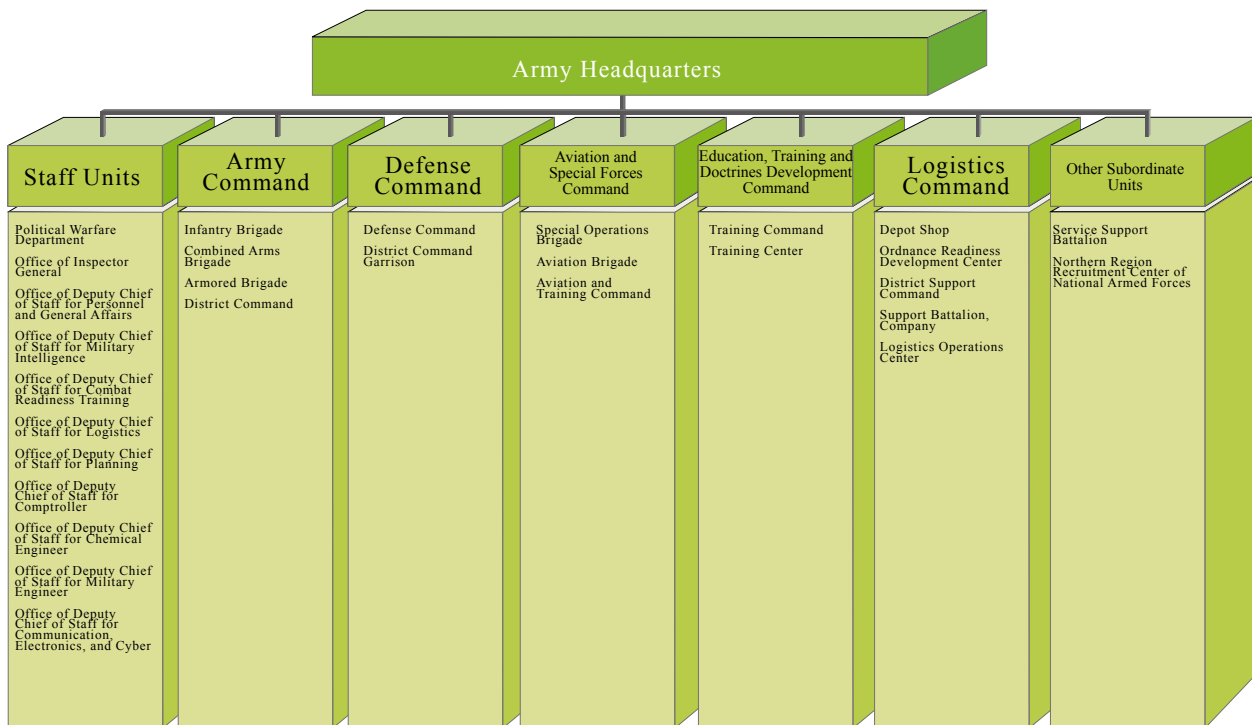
Army Headquarters

Staff Units

Political Warfare Department

Office of Inspector General

Office of Deputy Chief of Staff for Personnel and General Affairs

Office of Deputy Chief of Staff for Military Intelligence

Office of Deputy Chief of Staff for Combat Readiness Training

Office of Deputy Chief of Staff for Logistics

Office of Deputy Chief of Staff for Planning

Office of Deputy Chief of Staff for Comptroller

Office of Deputy Chief of Staff for Chemical Engineer

Office of Deputy Chief of Staff for Military Engineer

Office of Deputy Chief of Staff for Communication, Electronics, and Cyber

Army Command

Infantry Brigade

Combined Arms Brigade

Armored Brigade

District Command

Defense Command

Defense Command

District Command Garrison

Aviation and Special Forces Command

Special Operations Brigade

Aviation Brigade

Aviation and Training Command

Education, Training and Doctrines Development Command

Training Command

Training Center

Logistics Command

Depot Shop

Ordnance Readiness Development Center

District Support Command

Support Battalion, Company

Logistics Operations Center

Other Subordinate Units

Service Support Battalion

Northern Region Recruitment Center of National Armed Forces